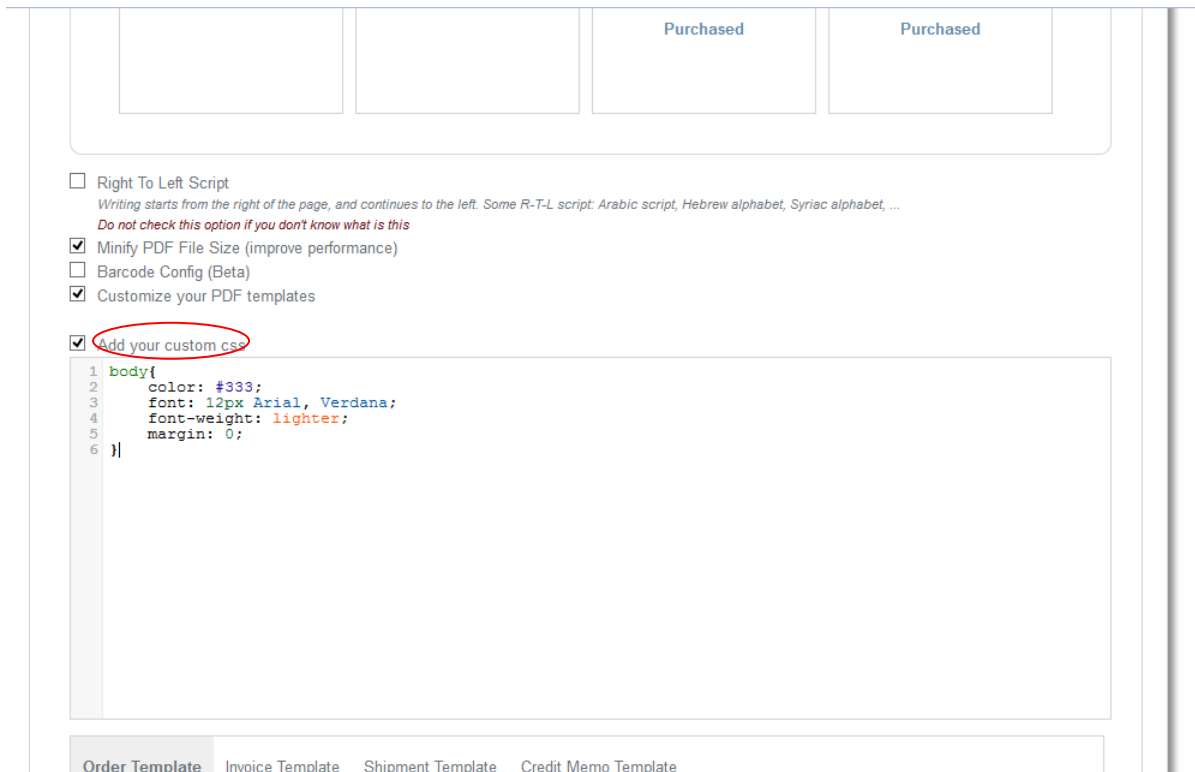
Purchased

Purchased

Right To Left Script

Writing starts from the right of the page, and continues to the left. Some R-T-L script: Arabic script, Hebrew alphabet, Syriac alphabet, ...

Do not check this option if you don't know what is this

Minify PDF File Size (improve performance)

Barcode Config (Beta)

Customize your PDF templates

Add your custom css

1 body{
2 color: #333;
3 font: 12px Arial, Verdana;
4 font-weight: lighter;
5 margin: 0;
6 }

Order Template Invoice Template Shipment Template Credit Memo Template